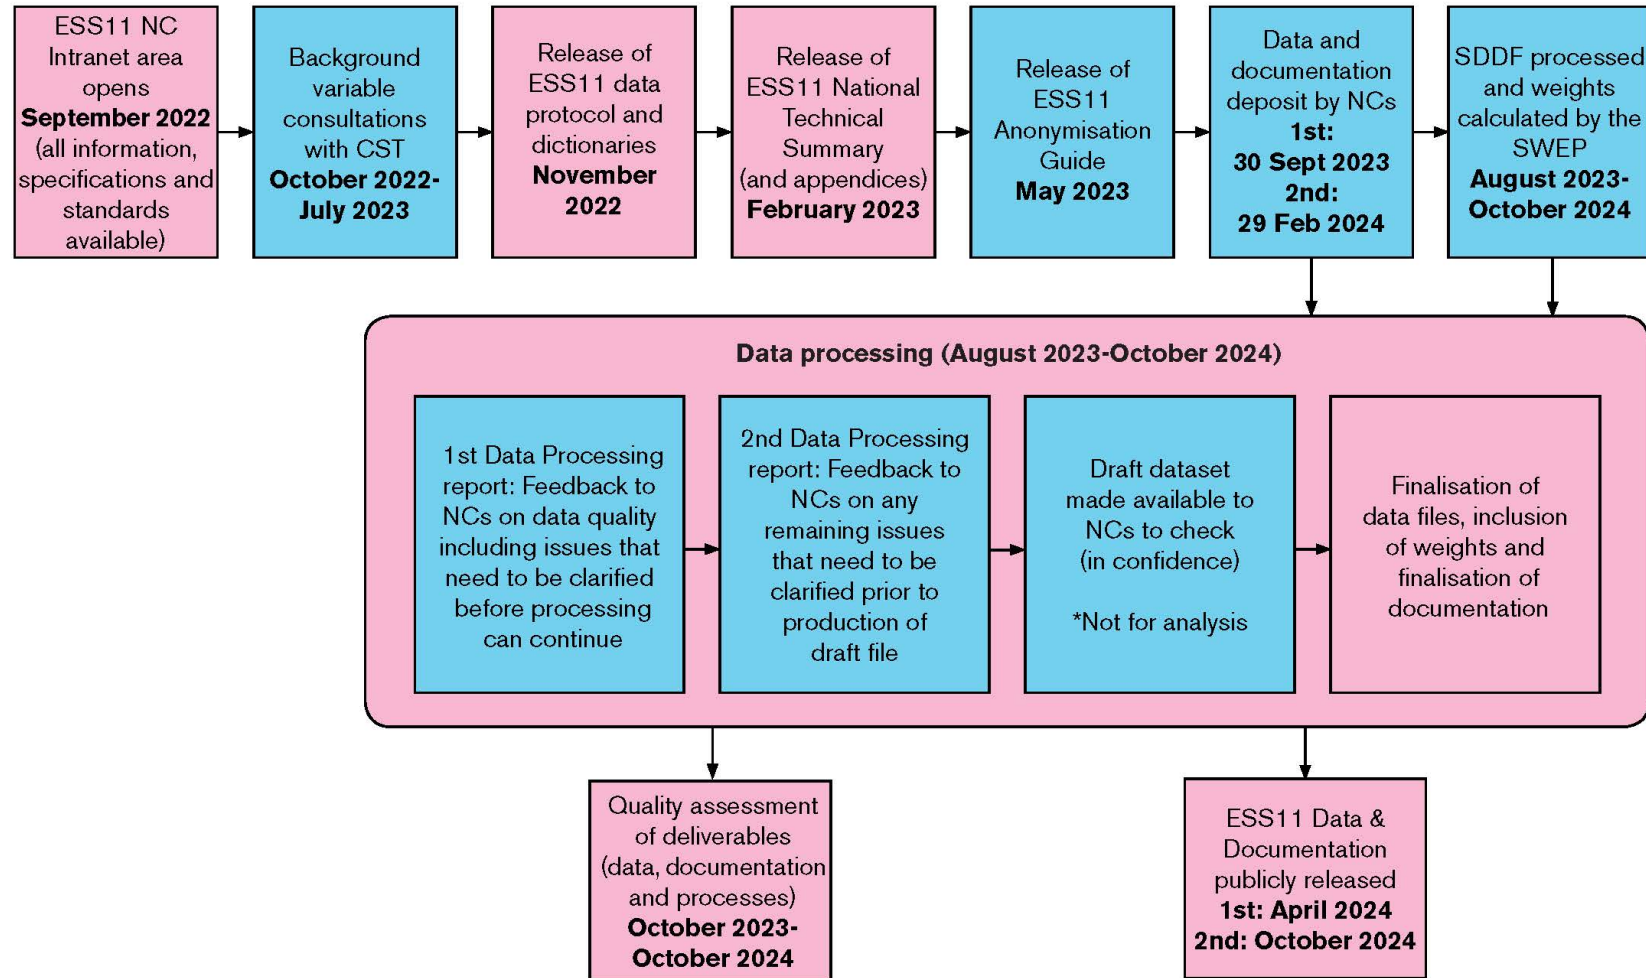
ESS11 NC Intranet area opens **September 2022** (all information, specifications and standards available)

Background variable consultations with CST **October 2022-July 2023**

Release of ESS11 data protocol and dictionaries **November 2022**

Release of ESS11 National Technical Summary (and appendices) **February 2023**

Release of ESS11 Anonymisation Guide **May 2023**

Data and documentation deposit by NCs **1st: 30 Sept 2023 2nd: 29 Feb 2024**

SDDF processed and weights calculated by the SWEP **August 2023-October 2024**

**Data processing (August 2023-October 2024)**

1st Data Processing report: Feedback to NCs on data quality including issues that need to be clarified before processing can continue

2nd Data Processing report: Feedback to NCs on any remaining issues that need to be clarified prior to production of draft file

Draft dataset made available to NCs to check (in confidence)

*Not for analysis

Finalisation of data files, inclusion of weights and finalisation of documentation

Quality assessment of deliverables (data, documentation and processes) **October 2023-October 2024**

ESS11 Data & Documentation publicly released **1st: April 2024 2nd: October 2024**